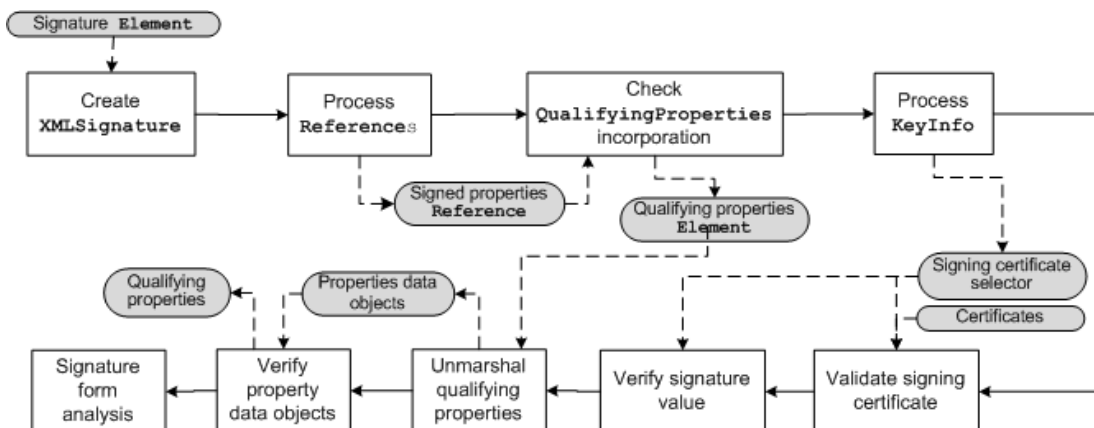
Signature **Element**

Create **XMLSignature**

Process **References**

Check **QualifyingProperties** incorporation

Process **KeyInfo**

Signed properties **Reference**

Qualifying properties **Element**

Signing certificate selector

Certificates

Qualifying properties

Properties data objects

Signature form analysis

Verify property data objects

Unmarshal qualifying properties

Verify signature value

Validate signing certificate